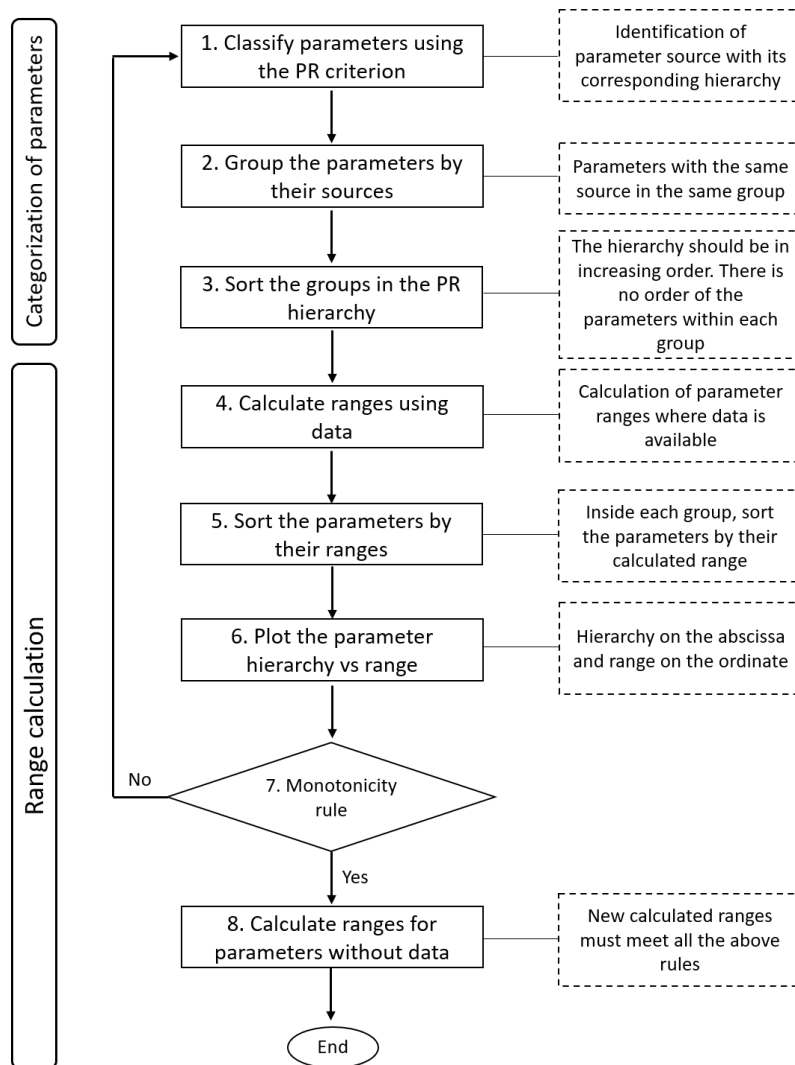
Categorization of parameters

Range calculation

1. Classify parameters using the PR criterion

Identification of parameter source with its corresponding hierarchy

2. Group the parameters by their sources

Parameters with the same source in the same group

3. Sort the groups in the PR hierarchy

The hierarchy should be in increasing order. There is no order of the parameters within each group

4. Calculate ranges using data

Calculation of parameter ranges where data is available

5. Sort the parameters by their ranges

Inside each group, sort the parameters by their calculated range

6. Plot the parameter hierarchy vs range

Hierarchy on the abscissa and range on the ordinate

No

7. Monotonicity rule

Yes

8. Calculate ranges for parameters without data

New calculated ranges must meet all the above rules

End